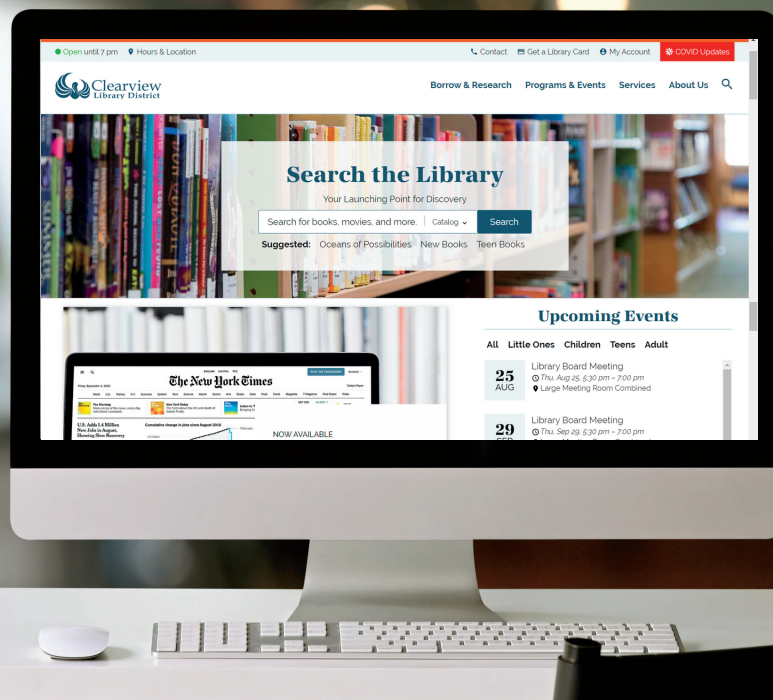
Open until 7 pm Hours & Location

Contact Get a Library Card My Account COVID Updates

Clearview Library District

Borrow & Research Programs & Events Services About Us

Search the Library

Your Launching Point for Discovery

Search for books, movies, and more. Catalog Search

Suggested: Oceans of Possibilities New Books Teen Books

The New York Times

U.S. Adds 1.4 Million New Jobs in August, Showing Slow Recovery

Cumulative change in jobs since August 2019

NOW AVAILABLE

Upcoming Events

All Little Ones Children Teens Adult

25 AUG
Library Board Meeting
Thu, Aug 25, 5:30 pm – 7:00 pm
Large Meeting Room Combined

29 SEP
Library Board Meeting
Thu, Sep 29, 5:30 pm – 7:00 pm